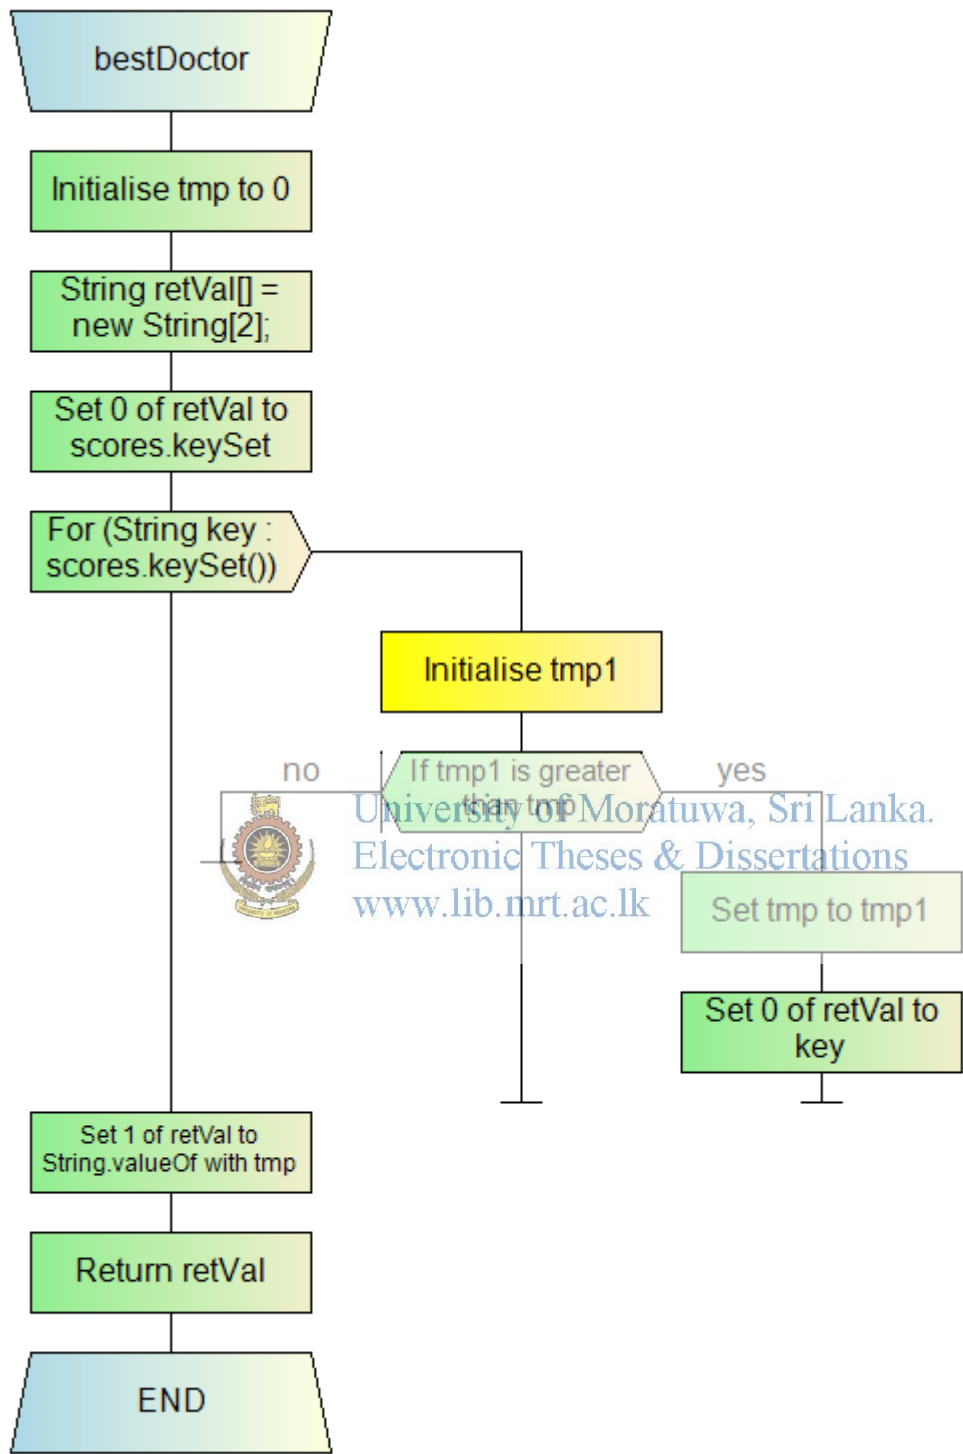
bestDoctor

Initialise tmp to 0

String retVal[] = new String[2];

Set 0 of retVal to scores.keySet

For (String key : scores.keySet())

Initialise tmp1

no

If tmp1 is greater than tmp

yes

University of Moratuwa, Sri Lanka.
Electronic Theses & Dissertations
www.lib.mrt.ac.lk

Set tmp to tmp1

Set 0 of retVal to key

Set 1 of retVal to String.valueOf with tmp

Return retVal

END